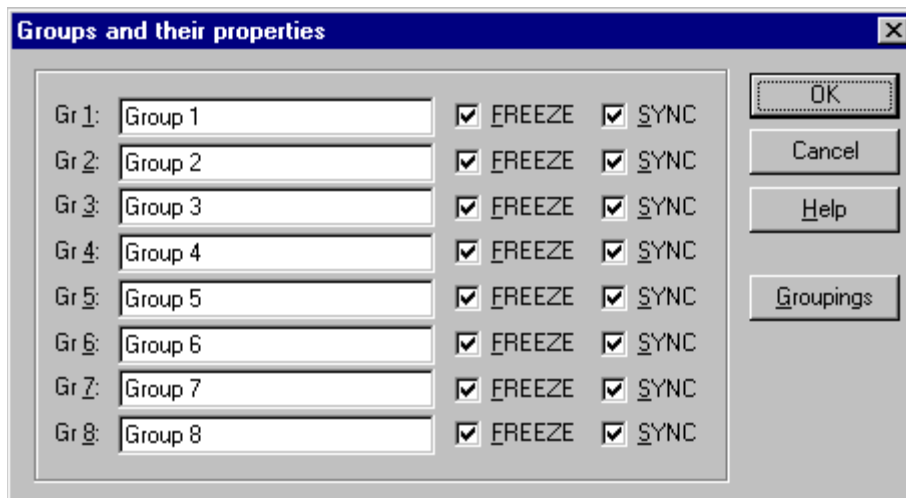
Groups and their properties

Gr 1: Group 1 FREEZE SYNC
Gr 2: Group 2 FREEZE SYNC
Gr 3: Group 3 FREEZE SYNC
Gr 4: Group 4 FREEZE SYNC
Gr 5: Group 5 FREEZE SYNC
Gr 6: Group 6 FREEZE SYNC
Gr 7: Group 7 FREEZE SYNC
Gr 8: Group 8 FREEZE SYNC

OK
Cancel
Help
Groupings